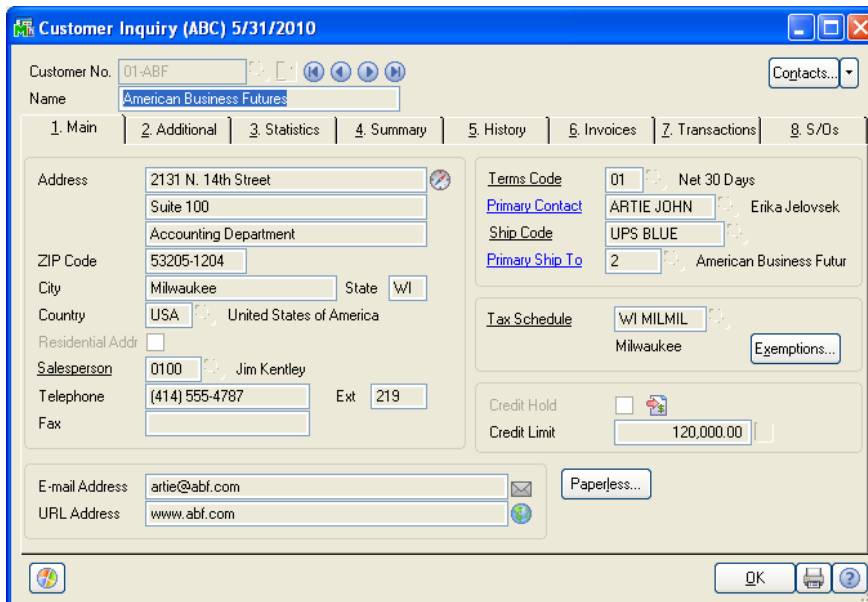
Customer Inquiry (ABC) 5/31/2010

Customer No. 01-ABF

Name American Business Futures

Contacts...

1. Main | 2. Additional | 3. Statistics | 4. Summary | 5. History | 6. Invoices | 7. Transactions | 8. S/Os

Address 2131 N. 14th Street
Suite 100
Accounting Department

ZIP Code 53205-1204

City Milwaukee State WI

Country USA United States of America

Residential Addr

Salesperson 0100 Jim Kentley

Telephone (414) 555-4787 Ext 219

Fax

Terms Code 01 Net 30 Days

Primary Contact ARTIE JOHN Erika Jelovsek

Ship Code UPS BLUE

Primary Ship To 2 American Business Futur

Tax Schedule WI MILMIL
Milwaukee

Exemptions...

Credit Hold

Credit Limit 120,000.00

E-mail Address artie@abf.com

URL Address www.abf.com

Paperless...

OK